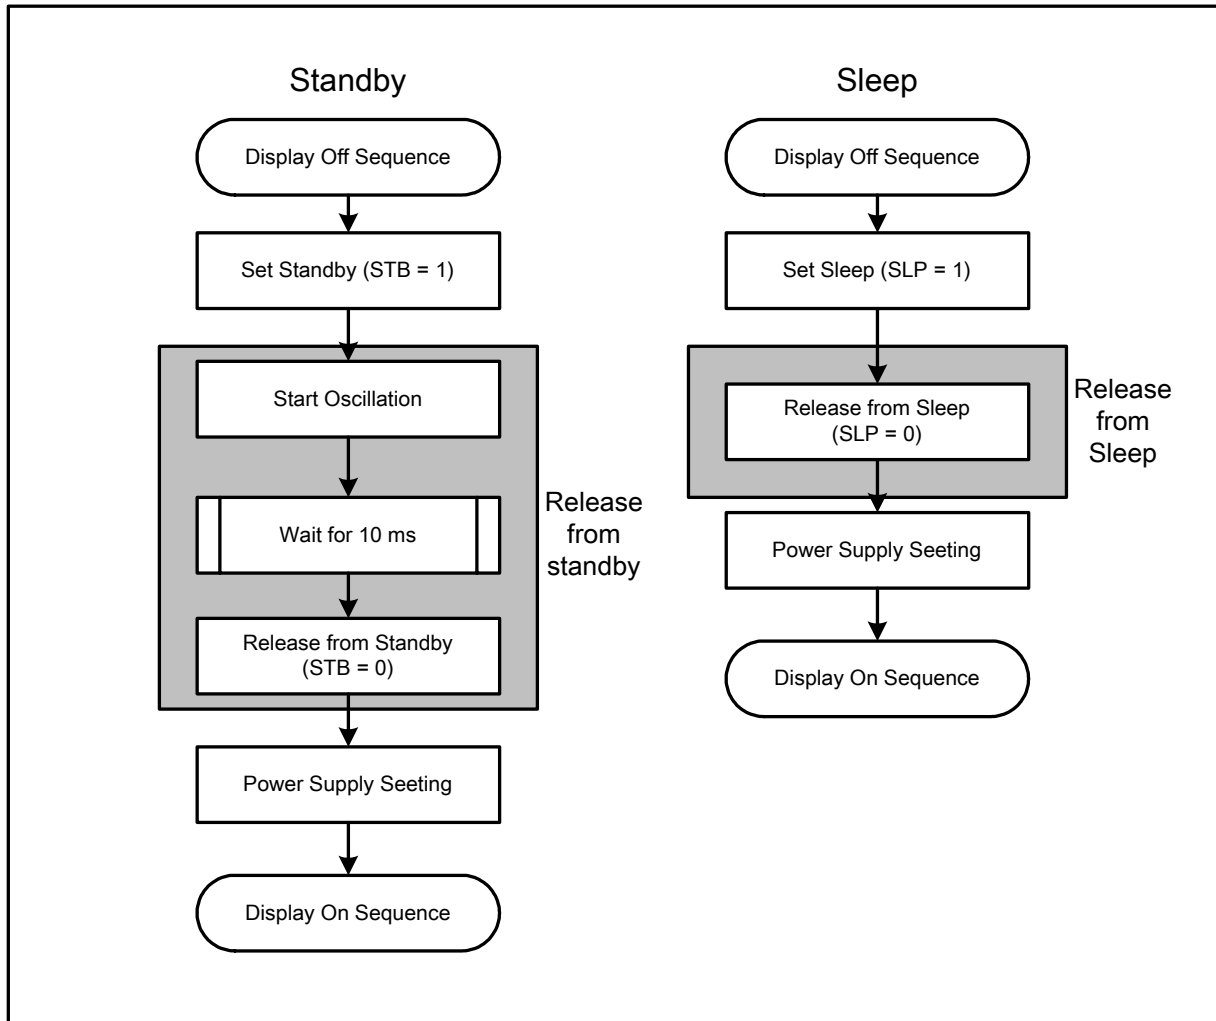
Standby

Display Off Sequence

Set Standby (STB = 1)

Start Oscillation

Wait for 10 ms

Release from Standby (STB = 0)

Release from standby

Power Supply Seeting

Display On Sequence

Sleep

Display Off Sequence

Set Sleep (SLP = 1)

Release from Sleep (SLP = 0)

Release from Sleep

Power Supply Seeting

Display On Sequence